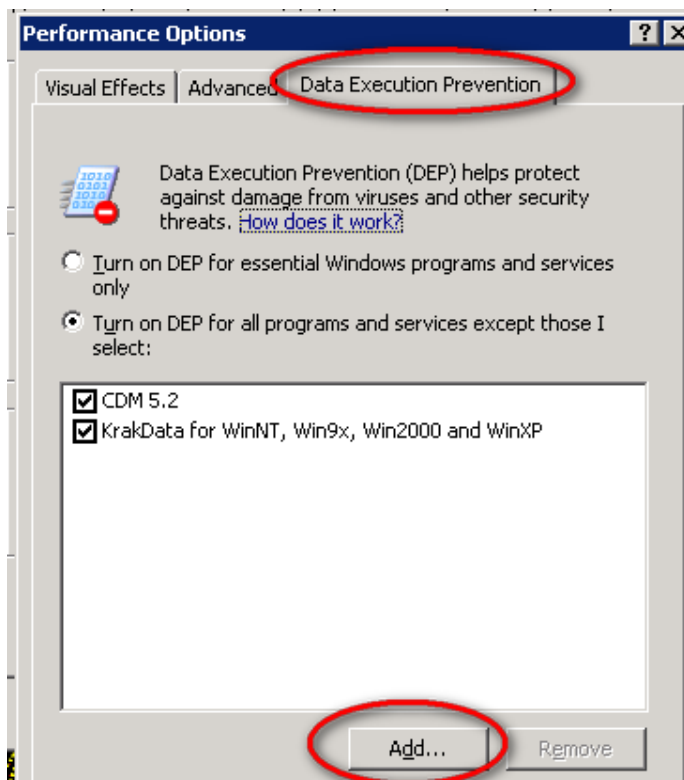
Performance Options

?

X

Visual Effects | Advanced | Data Execution Prevention

Data Execution Prevention (DEP) helps protect against damage from viruses and other security threats. How does it work?

Turn on DEP for essential Windows programs and services only

Turn on DEP for all programs and services except those I select:

CDM 5.2
KrakData for WinNT, Win9x, Win2000 and WinXP

Add...

Remove